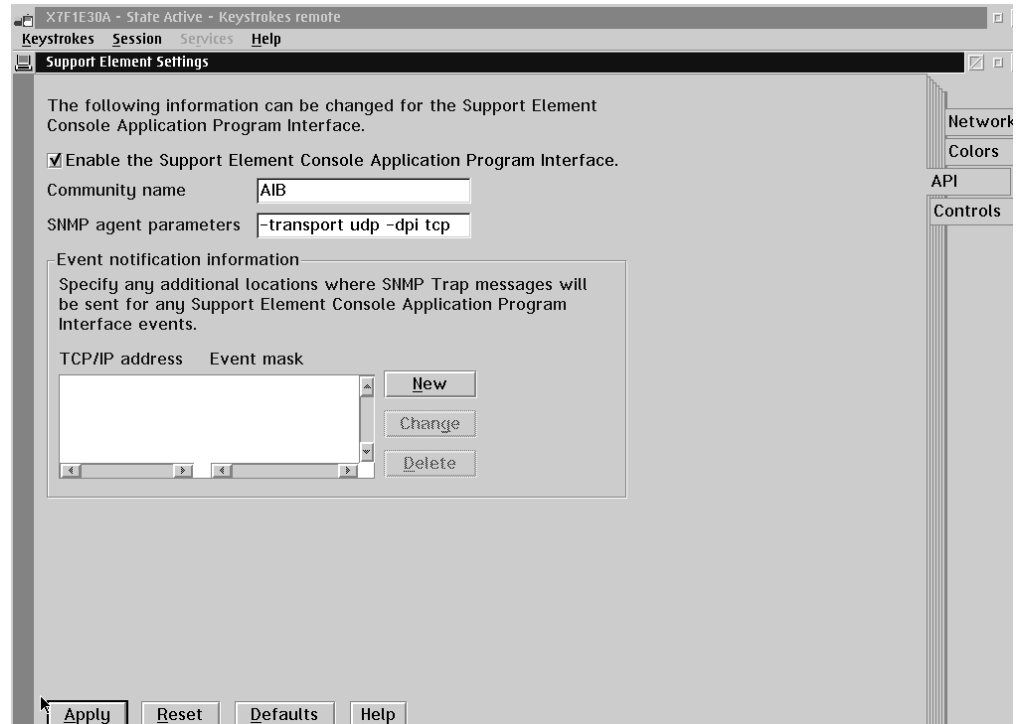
X7F1E30A - State Active - Keystrokes remote

Keystrokes Session Services Help

Support Element Settings

The following information can be changed for the Support Element Console Application Program Interface.

Enable the Support Element Console Application Program Interface.

Community name AIB

SNMP agent parameters -transport udp -dpi tcp

Event notification information

Specify any additional locations where SNMP Trap messages will be sent for any Support Element Console Application Program Interface events.

TCP/IP address Event mask

New

Change

Delete

Network

Colors

API

Controls

Apply Reset Defaults Help